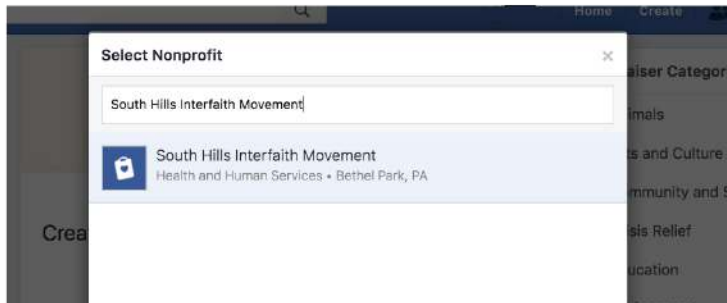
Home Create

Select Nonprofit

×

South Hills Interfaith Movement

South Hills Interfaith Movement

Health and Human Services • Bethel Park, PA

aiser Categor

imals

ts and Culture

mmunity and S

sis Relief

ucation

Crea